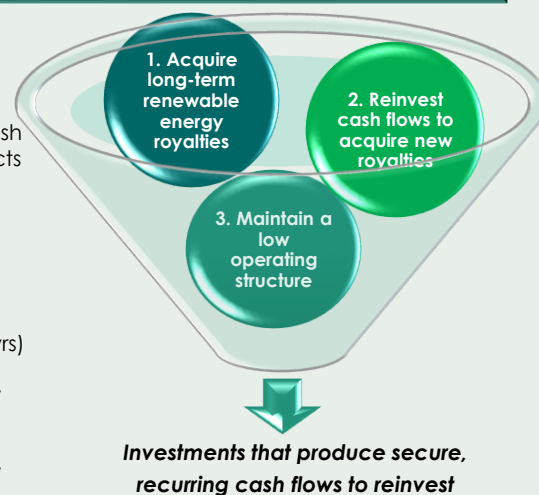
sh
cts

rs)

1. Acquire long-term renewable energy royalties

2. Reinvest cash flows to acquire new royalties

3. Maintain a low operating structure

*Investments that produce secure, recurring cash flows to reinvest*